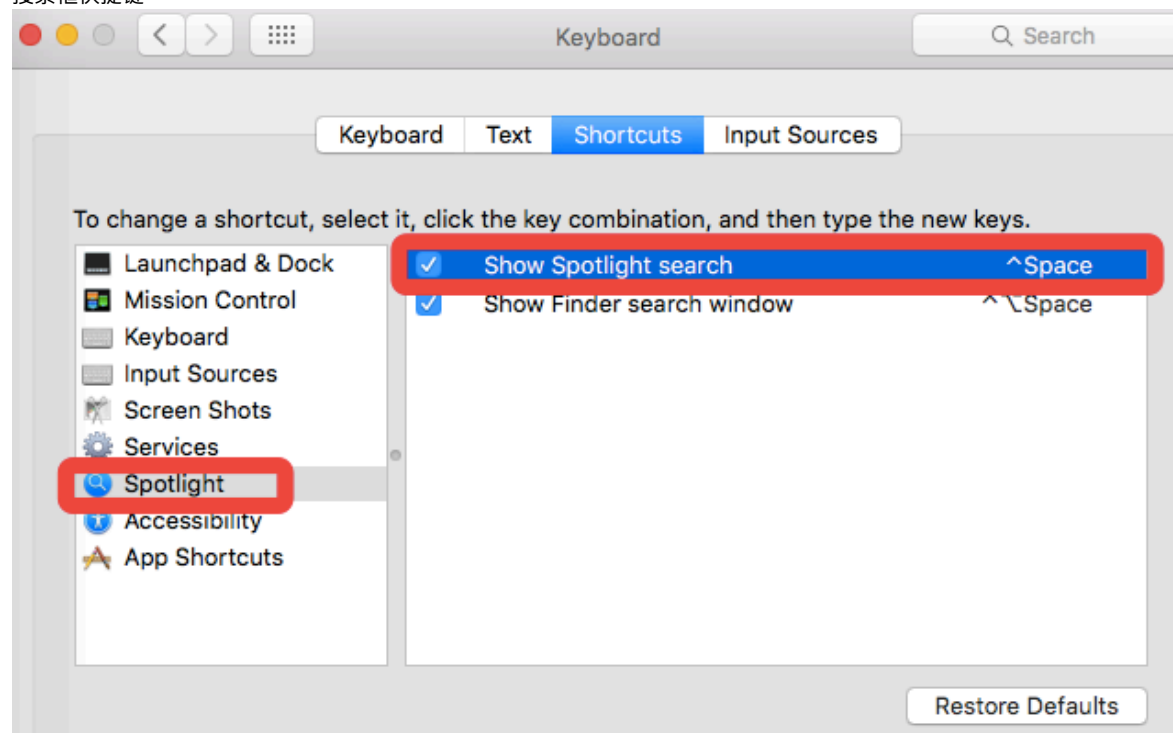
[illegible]

Keyboard

Search

Keyboard | Text | Shortcuts | Input Sources

To change a shortcut, select it, click the key combination, and then type the new keys.

Launchpad & Dock
Mission Control
Keyboard
Input Sources
Screen Shots
Services
Spotlight
Accessibility
App Shortcuts

Show Spotlight search ^Space
Show Finder search window ^⌥Space

Restore Defaults